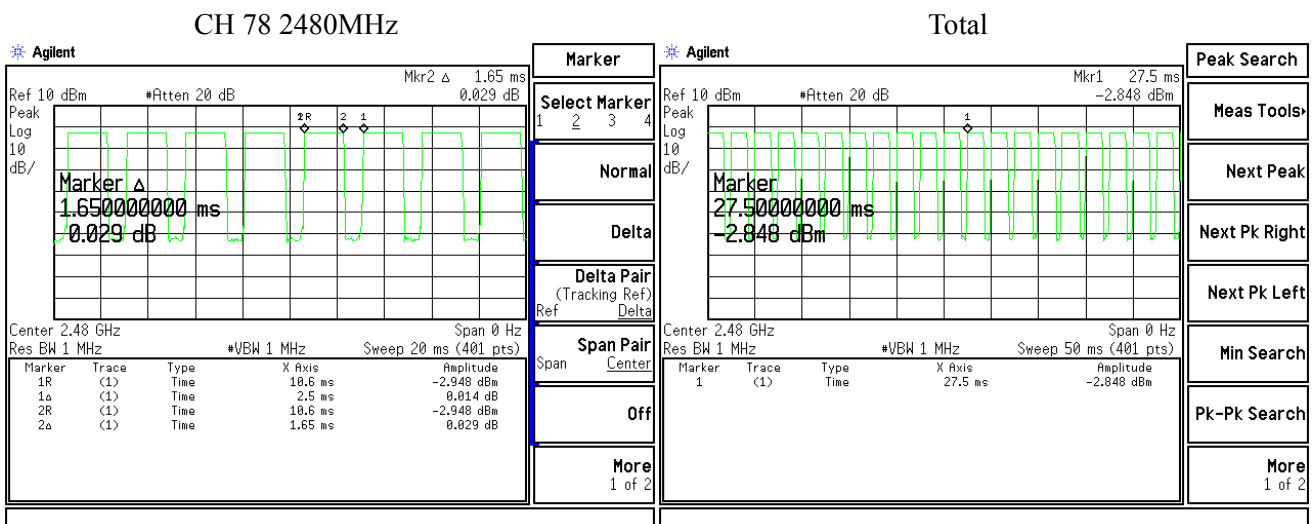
CH 78 2480MHz

Agilent

Ref 10 dBm #Atten 20 dB

Mkr2 Δ 1.65 ms
0.029 dB

Peak
Log
10
dB/

1R 2 1

Marker Δ
1.650000000 ms
0.029 dB

Center 2.48 GHz Span 0 Hz
Res BW 1 MHz #VBW 1 MHz Sweep 20 ms (401 pts)

| Marker | Trace | Type | X Axis | Amplitude |
|---|---|---|---|---|
| 1R | (1) | Time | 10.6 ms | -2.948 dBm |
| 1Δ | (1) | Time | 2.5 ms | 0.014 dB |
| 2R | (1) | Time | 10.6 ms | -2.948 dBm |
| 2Δ | (1) | Time | 1.65 ms | 0.029 dB |

Marker

Select Marker
1 2 3 4

Normal

Delta

Delta Pair
(Tracking Ref)
Ref Delta

Span Pair
Span Center

Off

More
1 of 2

Total

Agilent

Ref 10 dBm #Atten 20 dB

Mkr1 27.5 ms
-2.848 dBm

Peak
Log
10
dB/

1

Marker
27.50000000 ms
-2.848 dBm

Center 2.48 GHz Span 0 Hz
Res BW 1 MHz #VBW 1 MHz Sweep 50 ms (401 pts)

| Marker | Trace | Type | X Axis | Amplitude |
|---|---|---|---|---|
| 1 | (1) | Time | 27.5 ms | -2.848 dBm |

Peak Search

Meas Tools

Next Peak

Next Pk Right

Next Pk Left

Min Search

Pk-Pk Search

More
1 of 2